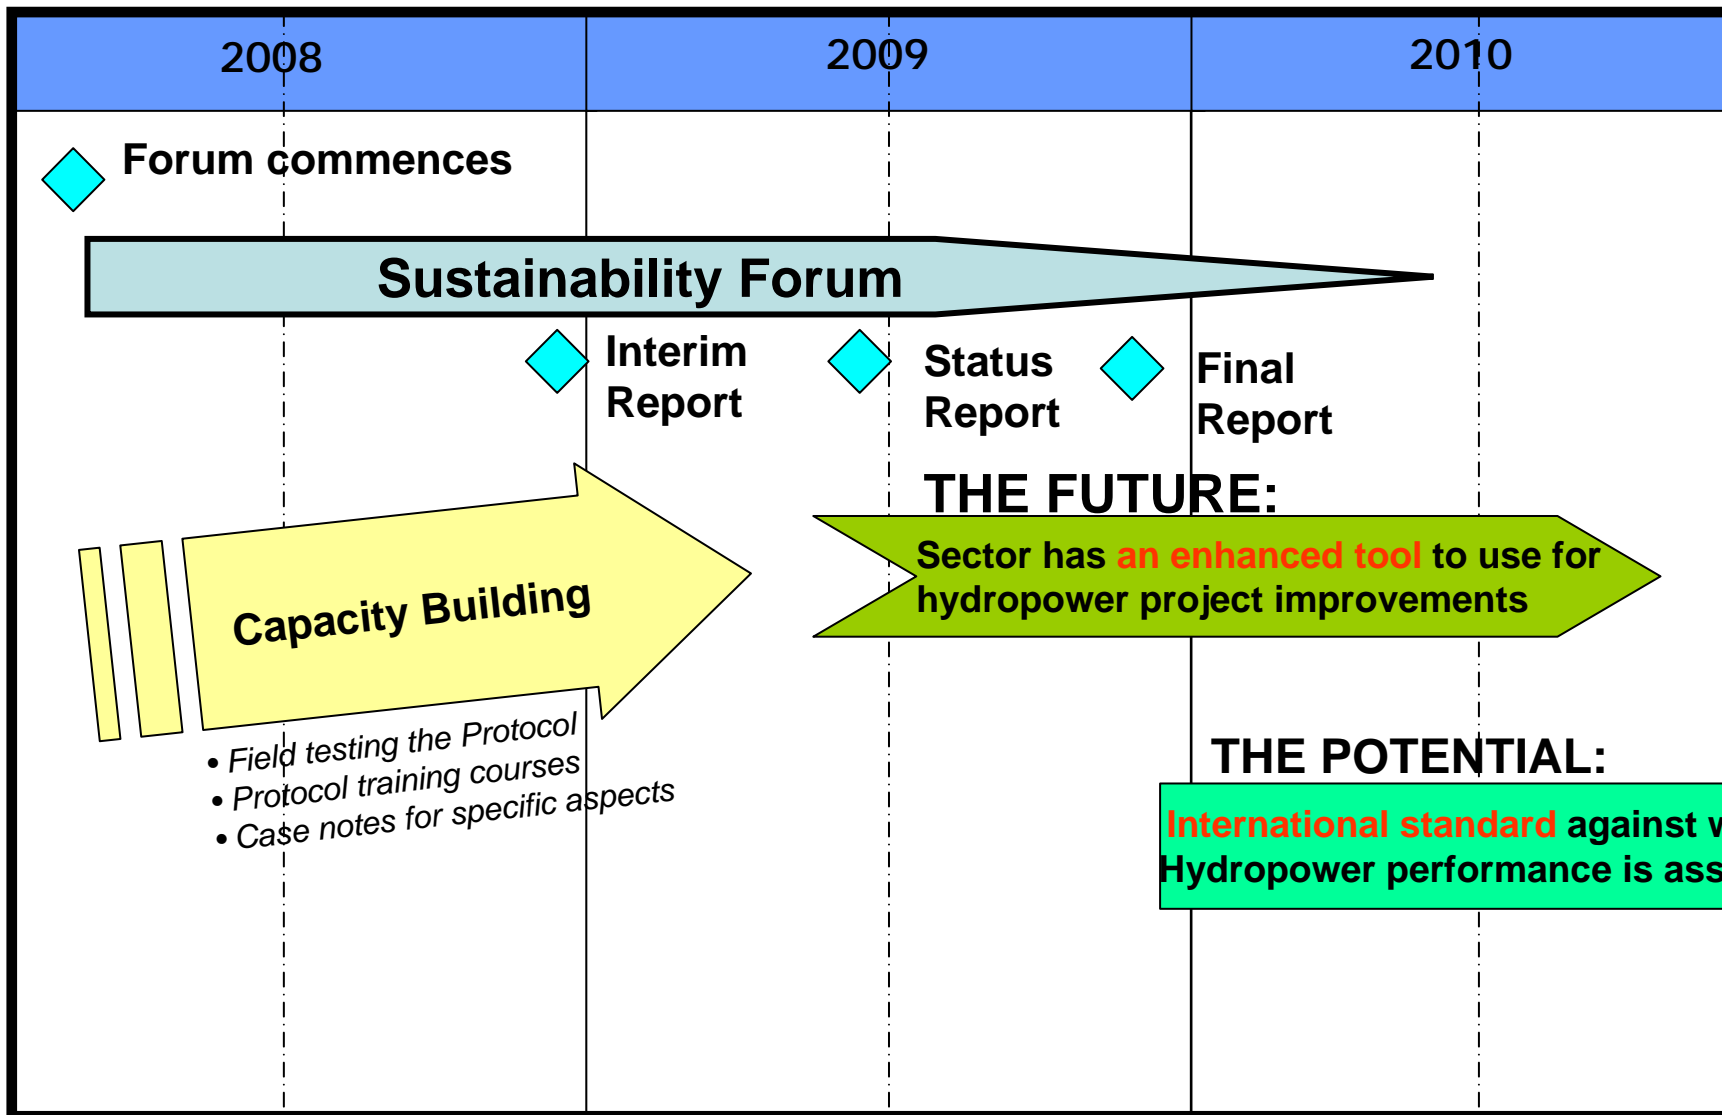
| 2008 | 2009 | 2010 |
|---|---|---|

Forum commences

Sustainability Forum

Interim Report

Status Report

Final Report

THE FUTURE:

Sector has an enhanced tool to use for hydropower project improvements

Capacity Building

• Field testing the Protocol
• Protocol training courses
• Case notes for specific aspects

THE POTENTIAL:

International standard against w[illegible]
Hydropower performance is ass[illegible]